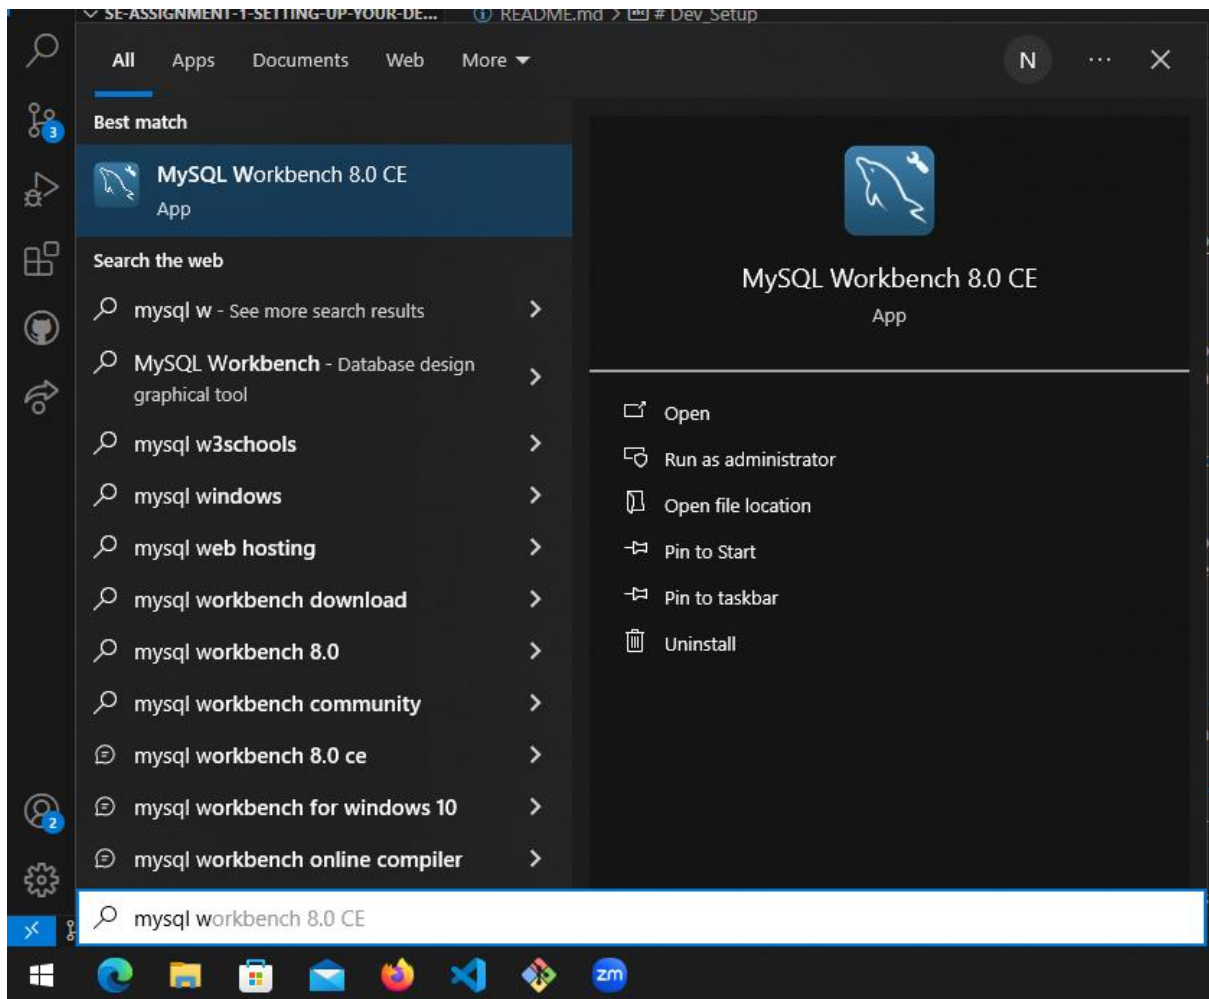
SE-ASSIGNMENT-1-SETTING-UP-YOUR-DE... README.md > # Dev_Setup

All Apps Documents Web More

N ··· ×

3

Best match

MySQL Workbench 8.0 CE
App

Search the web

mysql w - See more search results

MySQL Workbench - Database design graphical tool

mysql w3schools

mysql windows

mysql web hosting

mysql workbench download

mysql workbench 8.0

mysql workbench community

mysql workbench 8.0 ce

mysql workbench for windows 10

mysql workbench online compiler

MySQL Workbench 8.0 CE
App

Open
Run as administrator
Open file location
Pin to Start
Pin to taskbar
Uninstall

2

mysql workbench 8.0 CE

zm